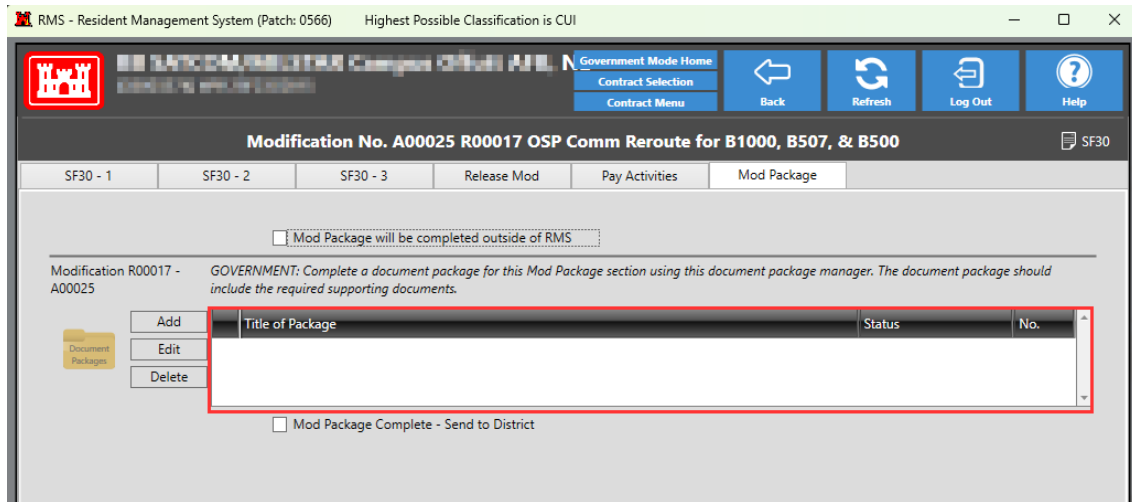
RMS - Resident Management System (Patch: 0566)     Highest Possible Classification is CUI

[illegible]
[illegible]

Government Mode Home
Contract Selection
Contract Menu

Back
Refresh
Log Out
Help

Modification No. A00025 R00017 OSP Comm Reroute for B1000, B507, & B500

SF30

SF30 - 1 | SF30 - 2 | SF30 - 3 | Release Mod | Pay Activities | Mod Package

Mod Package will be completed outside of RMS

Modification R00017 - A00025

GOVERNMENT: Complete a document package for this Mod Package section using this document package manager. The document package should include the required supporting documents.

Document Packages

Add
Edit
Delete

| Title of Package | Status | No. |
|---|---|---|

Mod Package Complete - Send to District